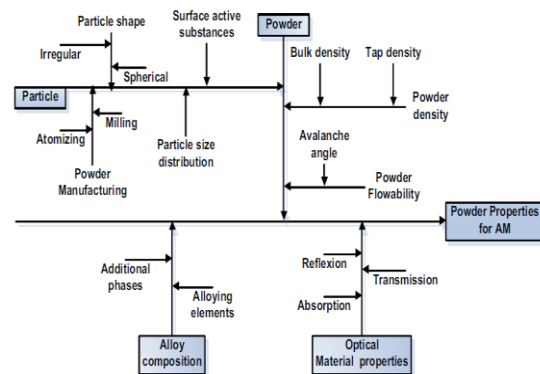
Particle shape

Surface active substances

Powder

Irregular

Spherical

Bulk density

Tap density

Particle

Powder density

Milling

Atomizing

Particle size distribution

Avalanche angle

Powder Manufacturing

Powder Flowability

Powder Properties for AM

Additional phases

Reflexion

Transmission

Alloying elements

Absorption

Alloy composition

Optical Material properties